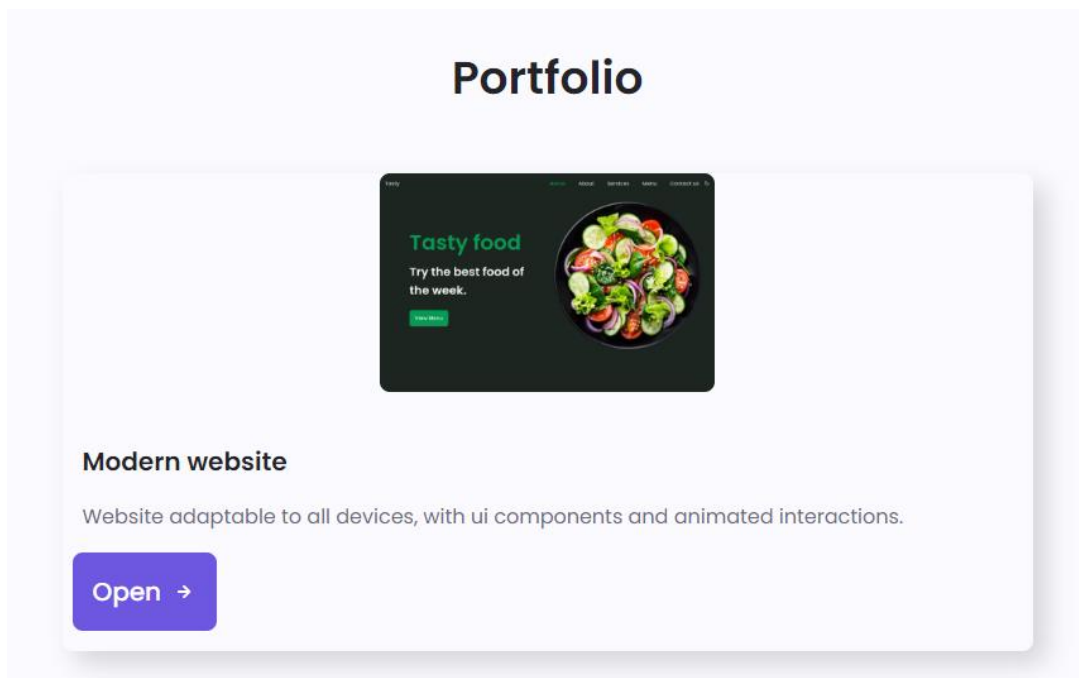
Portfolio

Tasty Home About Services Menu Contact us

Tasty food

Try the best food of the week.

View Menu

Modern website

Website adaptable to all devices, with ui components and animated interactions.

Open →